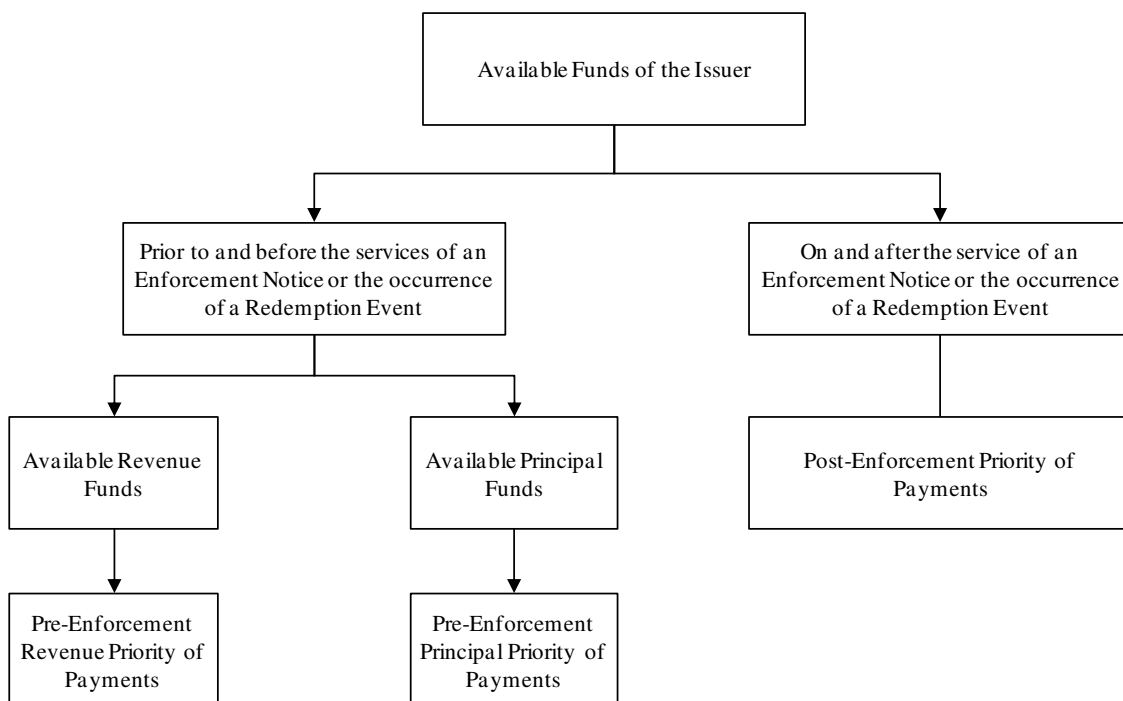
Available Funds of the Issuer

Prior to and before the services of an Enforcement Notice or the occurrence of a Redemption Event

On and after the service of an Enforcement Notice or the occurrence of a Redemption Event

Available Revenue Funds

Available Principal Funds

Post-Enforcement Priority of Payments

Pre-Enforcement Revenue Priority of Payments

Pre-Enforcement Principal Priority of Payments